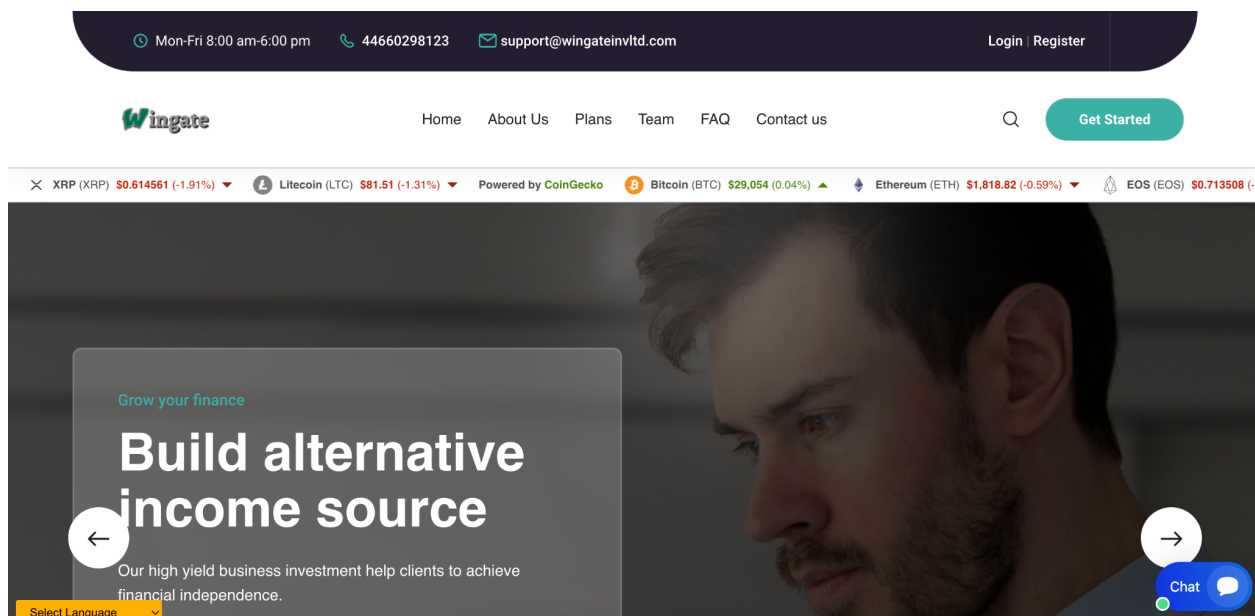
Mon-Fri 8:00 am-6:00 pm 44660298123 support@wingateinvltd.com

Login | Register

Wingate

Home About Us Plans Team FAQ Contact us

Get Started

XRP (XRP) $0.614561 (-1.91%) Litecoin (LTC) $81.51 (-1.31%) Powered by CoinGecko Bitcoin (BTC) $29,054 (0.04%) Ethereum (ETH) $1,818.82 (-0.59%) EOS (EOS) $0.713508 (-

Grow your finance

Build alternative income source

Our high yield business investment help clients to achieve financial independence.

Select Language

Chat